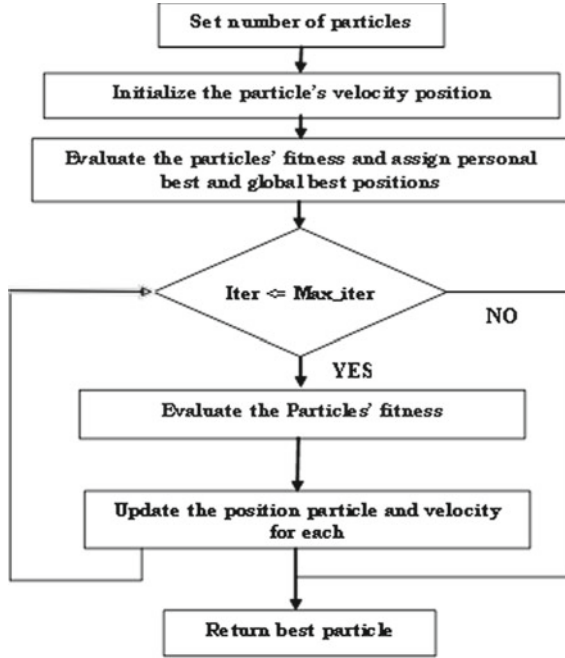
Set number of particles

Initialize the particle's velocity position

Evaluate the particles' fitness and assign personal best and global best positions

Iter <= Max_iter

NO

YES

Evaluate the Particles' fitness

Update the position particle and velocity for each

Return best particle